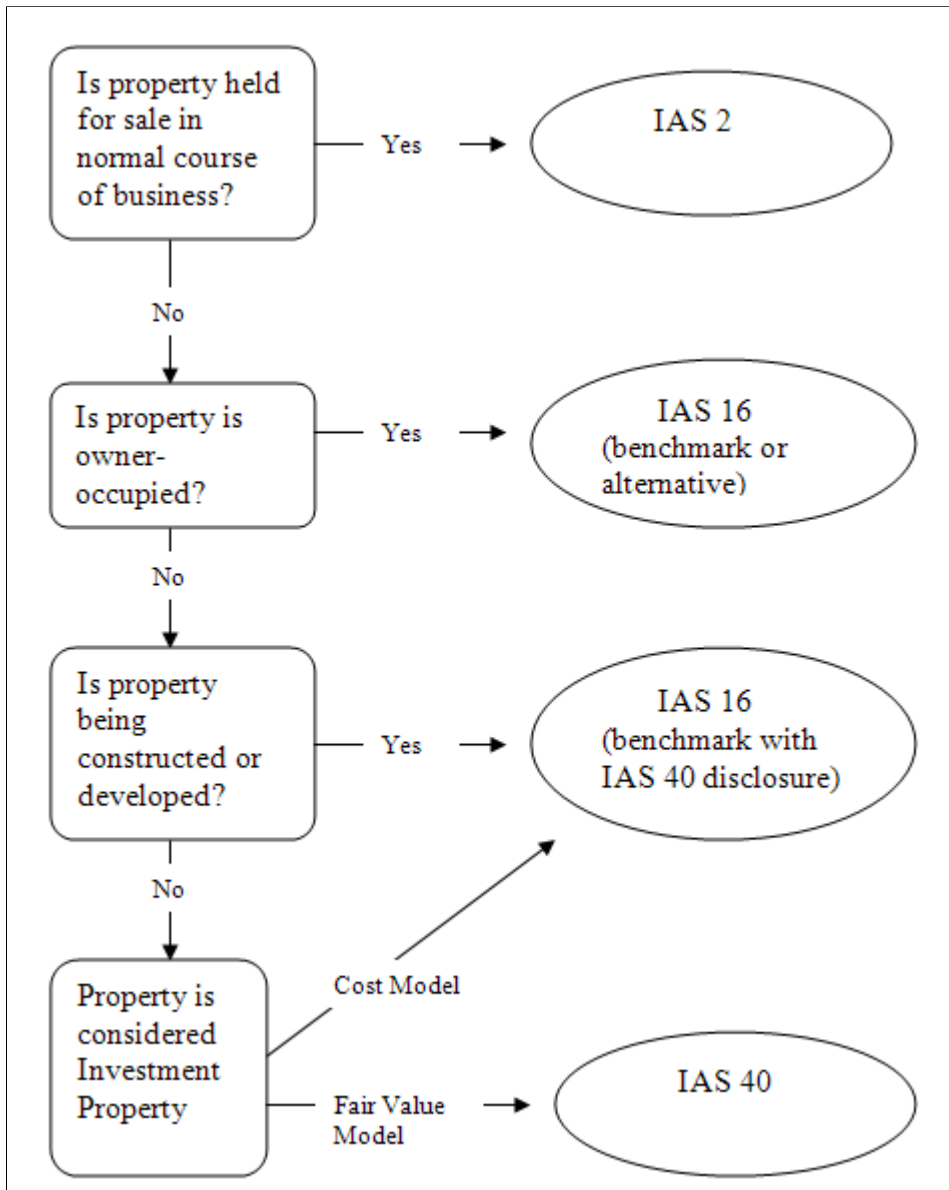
Is property held for sale in normal course of business?

Yes

IAS 2

No

Is property is owner-occupied?

Yes

IAS 16 (benchmark or alternative)

No

Is property being constructed or developed?

Yes

IAS 16 (benchmark with IAS 40 disclosure)

No

Property is considered Investment Property

Cost Model

Fair Value Model

IAS 40